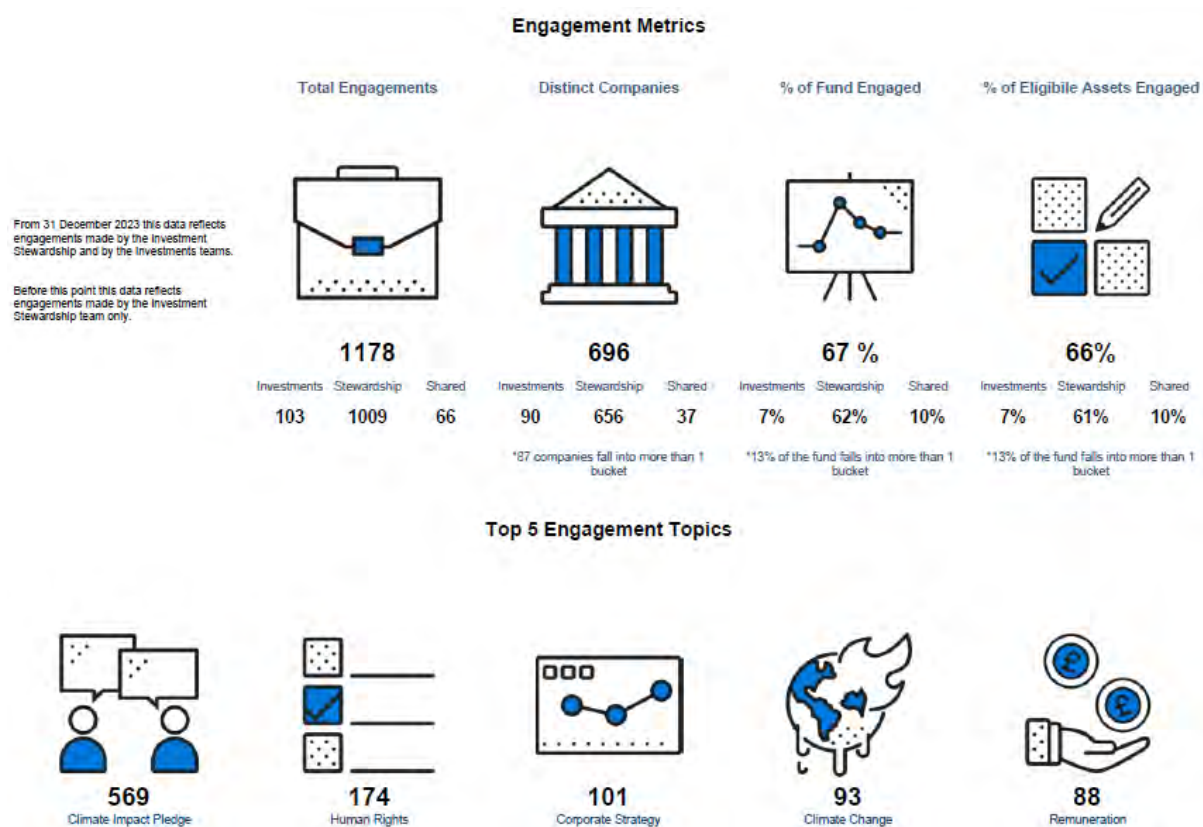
Engagement Metrics

From 31 December 2023 this data reflects engagements made by the Investment Stewardship and by the Investments teams.

Before this point this data reflects engagements made by the Investment Stewardship team only.

Total Engagements

1178

| Investments | Stewardship | Shared |
|---|---|---|
| 103 | 1009 | 66 |

Distinct Companies

696

| Investments | Stewardship | Shared |
|---|---|---|
| 90 | 656 | 37 |

*87 companies fall into more than 1 bucket

% of Fund Engaged

67 %

| Investments | Stewardship | Shared |
|---|---|---|
| 7% | 62% | 10% |

*13% of the fund falls into more than 1 bucket

% of Eligibile Assets Engaged

66%

| Investments | Stewardship | Shared |
|---|---|---|
| 7% | 61% | 10% |

*13% of the fund falls into more than 1 bucket

Top 5 Engagement Topics

569
Climate Impact Pledge

174
Human Rights

101
Corporate Strategy

93
Climate Change

88
Remuneration